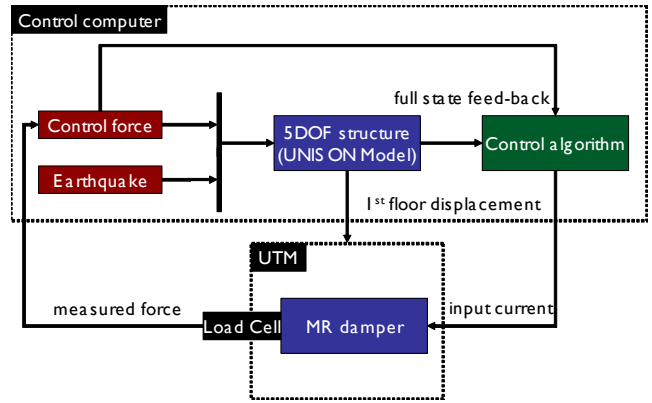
Control computer

full state feed-back

Control force

Earthquake

5DOF structure (UNISON Model)

Control algorithm

$1^{st}$ floor displacement

UTM

measured force

input current

Load Cell

MR damper